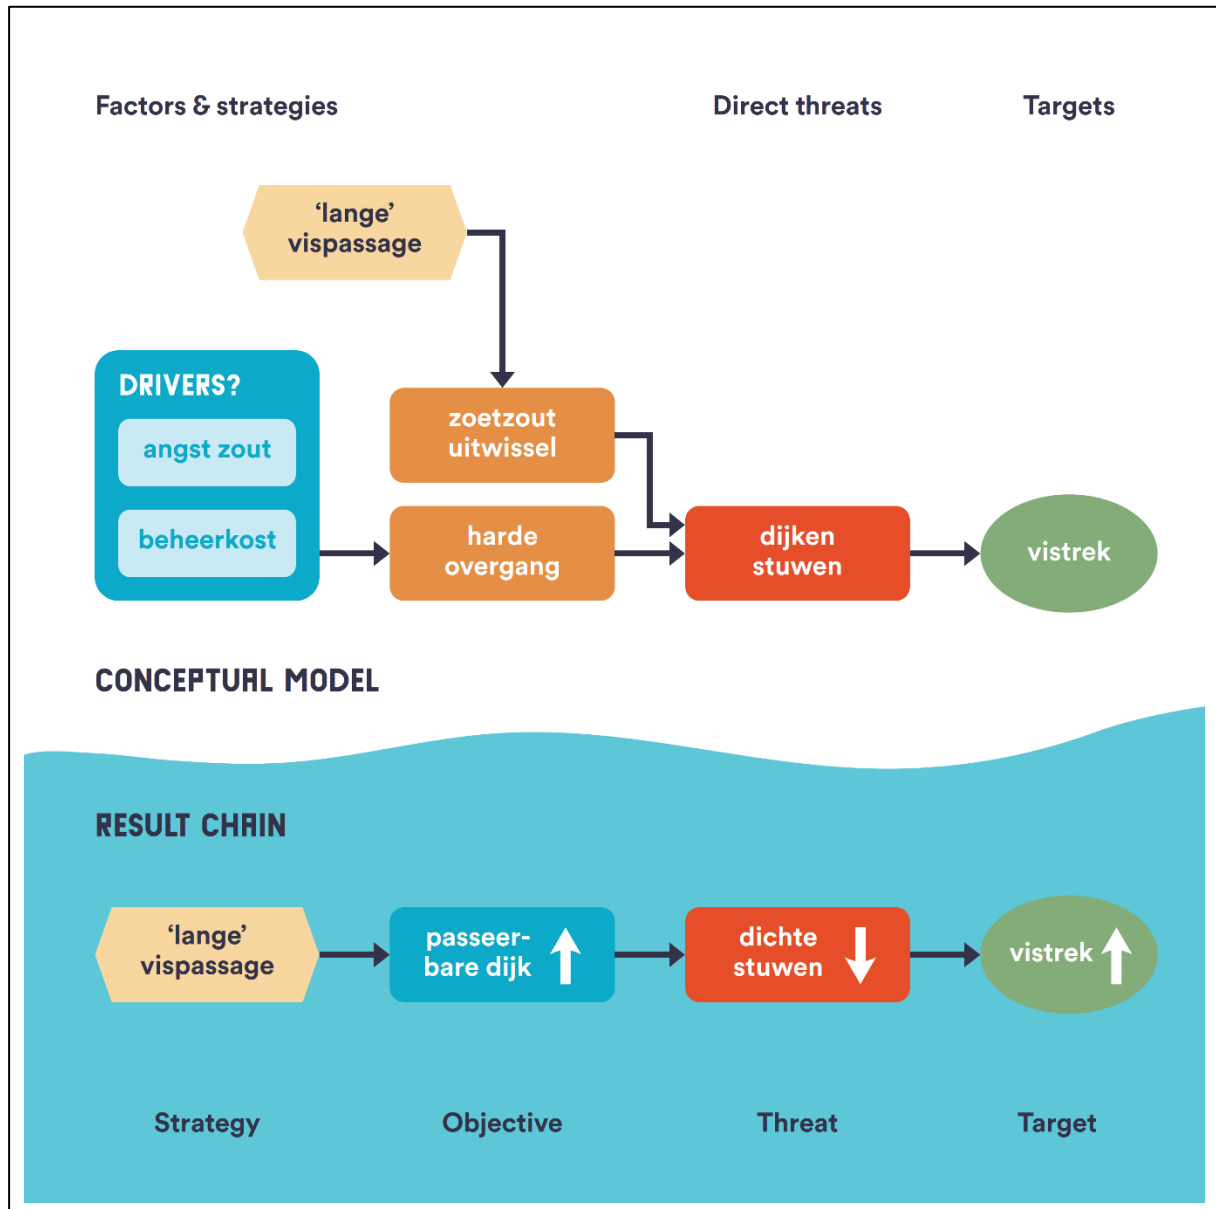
Factors & strategies

Direct threats

Targets

'lange' vispassage

DRIVERS?

angst zout

beheerkost

zoetzout uitwissel

harde overgang

dijken stuwen

vistrek

CONCEPTUAL MODEL

RESULT CHAIN

'lange' vispassage

passeerbare dijk

dichte stuwen

vistrek

Strategy

Objective

Threat

Target